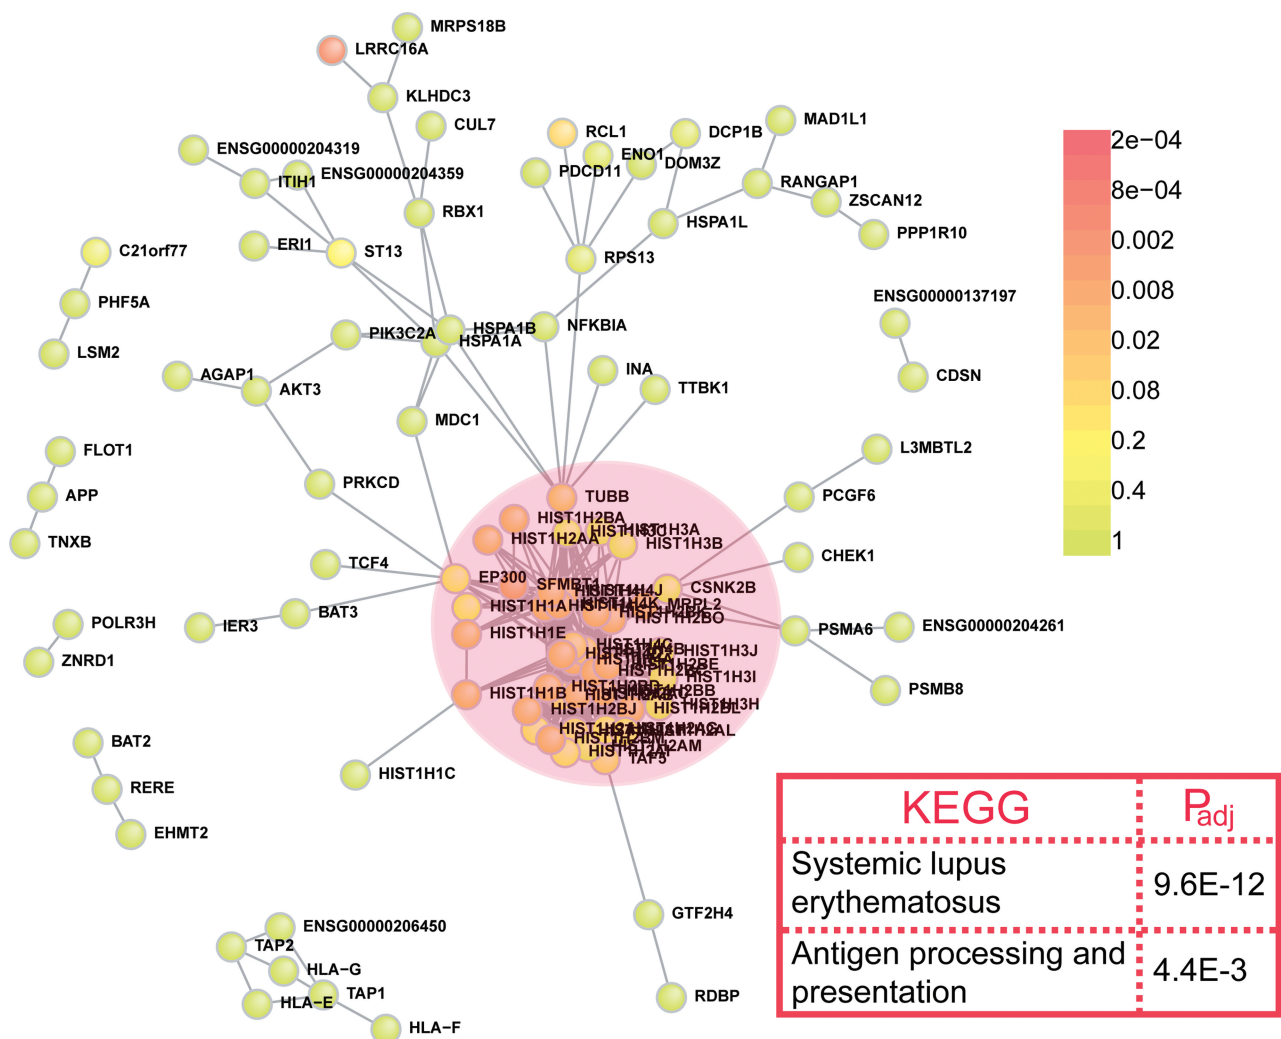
MRPS18B
LRRC16A
KLHDC3
CUL7
ENSG00000204319
ITIH1
ENSG00000204359
RBX1
ERI1
ST13
C21orf77
PHF5A
LSM2
AGAP1
AKT3
PIK3C2A
HSPA1B
HSPA1A
NFKBIA
RCL1
PDCD11
ENO1
DOM3Z
DCP1B
MAD1L1
RANGAP1
ZSCAN12
PPP1R10
HSPA1L
RPS13
ENSG00000137197
CDSN
INA
TTBK1
MDC1
FLOT1
APP
TNXB
PRKCD
L3MBTL2
PCGF6
CHEK1
TUBB
HIST1H2BA
HIST1H2AA
HIST1H3A
HIST1H3B
TCF4
EP300
SFMBT1
CSNK2B
IER3
BAT3
HIST1H1A
MRPL2
HIST1H2BO
PSMA6
ENSG00000204261
POLR3H
ZNRD1
HIST1H1E
HIST1H4C
HIST1H3J
HIST1H2BE
HIST1H3I
HIST1H1B
HIST1H2BB
HIST1H2BJ
HIST1H2BL
HIST1H3H
HIST1H2AL
HIST1H2AM
TAP3
PSMB8
BAT2
RERE
EHMT2
HIST1H1C
GTF2H4
RDBP
ENSG00000206450
TAP2
HLA-G
HLA-E
TAP1
HLA-F

2e−04
8e−04
0.002
0.008
0.02
0.08
0.2
0.4
1

| KEGG | $P_{adj}$ |
|---|---|
| Systemic lupus erythematosus | 9.6E-12 |
| Antigen processing and presentation | 4.4E-3 |